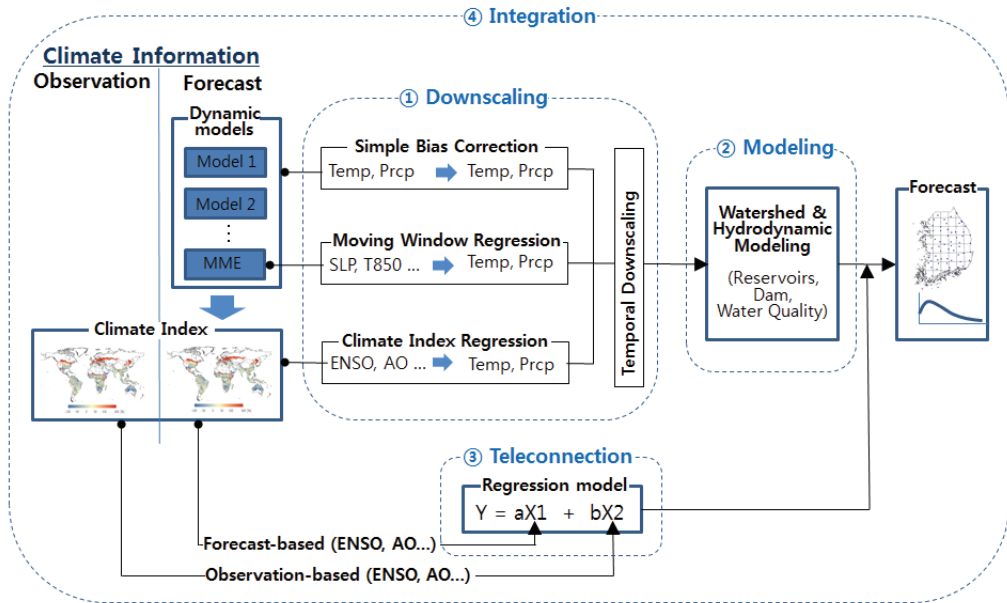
④ Integration

Climate Information

Observation

Forecast

Dynamic models

Model 1

Model 2

⋮

MME

Climate Index

① Downscaling

Simple Bias Correction

Temp, Prcp → Temp, Prcp

Moving Window Regression

SLP, T850 ... → Temp, Prcp

Climate Index Regression

ENSO, AO ... → Temp, Prcp

Temporal Downscaling

② Modeling

Watershed & Hydrodynamic Modeling

(Reservoirs, Dam, Water Quality)

Forecast

③ Teleconnection

Regression model

Y = aX1 + bX2

Forecast-based (ENSO, AO...)

Observation-based (ENSO, AO...)